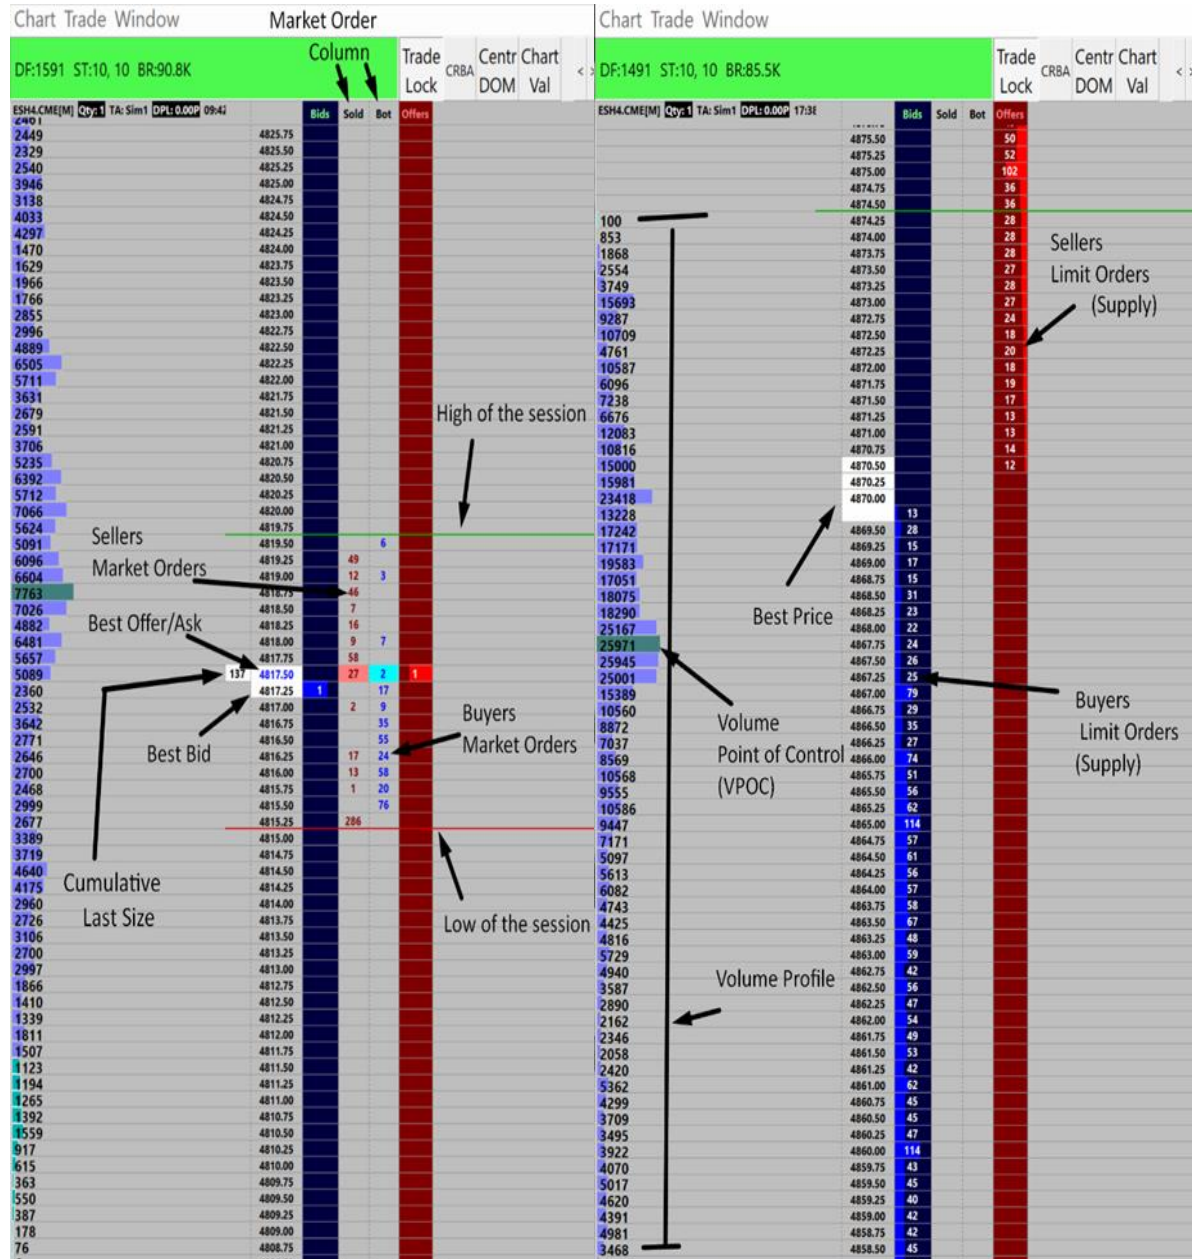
Chart Trade Window

Market Order Column

DF:1591 ST:10, 10 BR:90.8K

Trade Lock CRBA Centr DOM Chart Val

ESH4.CME[M] Qty: 1 TA: Sim1 DPL: 0.00P 09:4

Bids Sold Bot Offers

| Cumulative | Price | Bids | Sold | Bot | Offers |
|---|---|---|---|---|---|
| 2449 | 4825.75 | | | | |
| 2329 | 4825.50 | | | | |
| 2540 | 4825.25 | | | | |
| 3946 | 4825.00 | | | | |
| 3138 | 4824.75 | | | | |
| 4033 | 4824.50 | | | | |
| 4297 | 4824.25 | | | | |
| 1470 | 4824.00 | | | | |
| 1629 | 4823.75 | | | | |
| 1966 | 4823.50 | | | | |
| 1766 | 4823.25 | | | | |
| 2855 | 4823.00 | | | | |
| 2996 | 4822.75 | | | | |
| 4889 | 4822.50 | | | | |
| 6505 | 4822.25 | | | | |
| 5711 | 4822.00 | | | | |
| 3631 | 4821.75 | | | | |
| 2679 | 4821.50 | | | | |
| 2591 | 4821.25 | | | | |
| 3706 | 4821.00 | | | | |
| 5235 | 4820.75 | | | | |
| 6392 | 4820.50 | | | | |
| 5712 | 4820.25 | | | | |
| 7066 | 4820.00 | | | | |
| 5624 | 4819.75 | | | | |
| 5091 | 4819.50 | | | 6 | |
| 6096 | 4819.25 | | 49 | | |
| 6604 | 4819.00 | | 12 | 3 | |
| 7763 | 4818.75 | | 46 | | |
| 7026 | 4818.50 | | 7 | | |
| 4882 | 4818.25 | | 16 | | |
| 6481 | 4818.00 | | 9 | 7 | |
| 5657 | 4817.75 | | 58 | | |
| 5089 | 137 4817.50 | | 27 | 2 | 1 |
| 2360 | 4817.25 | 1 | | 17 | |
| 2532 | 4817.00 | | 2 | 9 | |
| 3642 | 4816.75 | | | 35 | |
| 2771 | 4816.50 | | | 55 | |
| 2646 | 4816.25 | | 17 | 24 | |
| 2700 | 4816.00 | | 13 | 58 | |
| 2468 | 4815.75 | | 1 | 20 | |
| 2999 | 4815.50 | | | 76 | |
| 2677 | 4815.25 | | 286 | | |
| 3389 | 4815.00 | | | | |
| 3719 | 4814.75 | | | | |
| 4640 | 4814.50 | | | | |
| 4175 | 4814.25 | | | | |
| 2960 | 4814.00 | | | | |
| 2726 | 4813.75 | | | | |
| 3106 | 4813.50 | | | | |
| 2700 | 4813.25 | | | | |
| 2997 | 4813.00 | | | | |
| 1866 | 4812.75 | | | | |
| 1410 | 4812.50 | | | | |
| 1339 | 4812.25 | | | | |
| 1811 | 4812.00 | | | | |
| 1507 | 4811.75 | | | | |
| 1123 | 4811.50 | | | | |
| 1194 | 4811.25 | | | | |
| 1265 | 4811.00 | | | | |
| 1392 | 4810.75 | | | | |
| 1559 | 4810.50 | | | | |
| 917 | 4810.25 | | | | |
| 615 | 4810.00 | | | | |
| 363 | 4809.75 | | | | |
| 550 | 4809.50 | | | | |
| 387 | 4809.25 | | | | |
| 178 | 4809.00 | | | | |
| 76 | 4808.75 | | | | |

High of the session

Sellers Market Orders

Best Offer/Ask

Best Bid

Buyers Market Orders

Cumulative Last Size

Low of the session

Chart Trade Window

DF:1491 ST:10, 10 BR:85.5K

Trade Lock CRBA Centr DOM Chart Val

ESH4.CME[M] Qty: 1 TA: Sim1 DPL: 0.00P 17:3

Bids Sold Bot Offers

| Cumulative | Price | Bids | Offers |
|---|---|---|---|
| | 4875.50 | | 50 |
| | 4875.25 | | 52 |
| | 4875.00 | | 102 |
| | 4874.75 | | 36 |
| | 4874.50 | | 36 |
| 100 | 4874.25 | | 28 |
| 853 | 4874.00 | | 28 |
| 1868 | 4873.75 | | 28 |
| 2554 | 4873.50 | | 27 |
| 3749 | 4873.25 | | 28 |
| 15693 | 4873.00 | | 27 |
| 9287 | 4872.75 | | 24 |
| 10709 | 4872.50 | | 18 |
| 4761 | 4872.25 | | 20 |
| 10587 | 4872.00 | | 18 |
| 6096 | 4871.75 | | 19 |
| 7238 | 4871.50 | | 17 |
| 6676 | 4871.25 | | 13 |
| 12083 | 4871.00 | | 13 |
| 10816 | 4870.75 | | 14 |
| 15000 | 4870.50 | | 12 |
| 15981 | 4870.25 | | |
| 23418 | 4870.00 | | |
| 13228 | | 13 | |
| 17242 | 4869.50 | 28 | |
| 17171 | 4869.25 | 15 | |
| 19583 | 4869.00 | 17 | |
| 17051 | 4868.75 | 15 | |
| 18075 | 4868.50 | 31 | |
| 18290 | 4868.25 | 23 | |
| 25167 | 4868.00 | 22 | |
| 25971 | 4867.75 | 24 | |
| 25945 | 4867.50 | 26 | |
| 25001 | 4867.25 | 25 | |
| 15389 | 4867.00 | 79 | |
| 10560 | 4866.75 | 29 | |
| 8872 | 4866.50 | 35 | |
| 7037 | 4866.25 | 27 | |
| 8569 | 4866.00 | 74 | |
| 10568 | 4865.75 | 51 | |
| 9555 | 4865.50 | 56 | |
| 10586 | 4865.25 | 62 | |
| 9447 | 4865.00 | 114 | |
| 7171 | 4864.75 | 57 | |
| 5097 | 4864.50 | 61 | |
| 5613 | 4864.25 | 56 | |
| 6082 | 4864.00 | 57 | |
| 4743 | 4863.75 | 58 | |
| 4425 | 4863.50 | 67 | |
| 4816 | 4863.25 | 48 | |
| 5729 | 4863.00 | 59 | |
| 4940 | 4862.75 | 42 | |
| 3587 | 4862.50 | 56 | |
| 2890 | 4862.25 | 47 | |
| 2162 | 4862.00 | 54 | |
| 2346 | 4861.75 | 49 | |
| 2058 | 4861.50 | 53 | |
| 2420 | 4861.25 | 42 | |
| 5362 | 4861.00 | 62 | |
| 4299 | 4860.75 | 45 | |
| 3709 | 4860.50 | 45 | |
| 3495 | 4860.25 | 47 | |
| 3922 | 4860.00 | 114 | |
| 4070 | 4859.75 | 43 | |
| 5017 | 4859.50 | 45 | |
| 4620 | 4859.25 | 40 | |
| 4391 | 4859.00 | 42 | |
| 4981 | 4858.75 | 42 | |
| 3468 | 4858.50 | 45 | |

Sellers Limit Orders (Supply)

Best Price

Volume Point of Control (VPOC)

Buyers Limit Orders (Supply)

Volume Profile